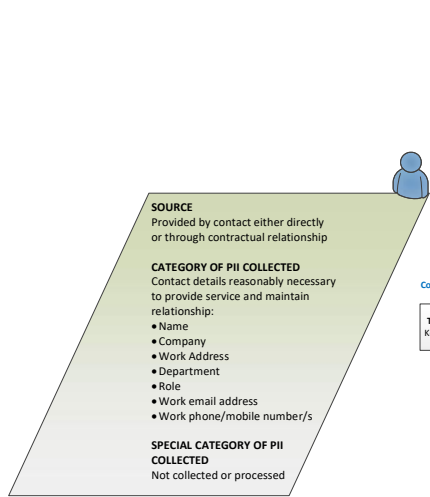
SOURCE
Provided by contact either directly or through contractual relationship

CATEGORY OF PII COLLECTED
Contact details reasonably necessary to provide service and maintain relationship:
• Name
• Company
• Work Address
• Department
• Role
• Work email address
• Work phone/mobile number/s

SPECIAL CATEGORY OF PII COLLECTED
Not collected or processed

Co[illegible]

T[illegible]
K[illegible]